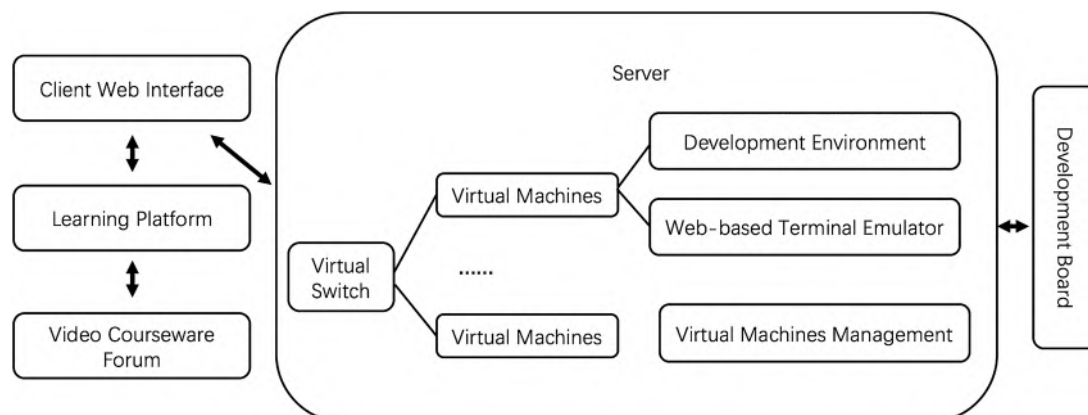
Client Web Interface

Learning Platform

Video Courseware Forum

Server

Virtual Switch

Virtual Machines

......

Virtual Machines

Development Environment

Web-based Terminal Emulator

Virtual Machines Management

Development Board